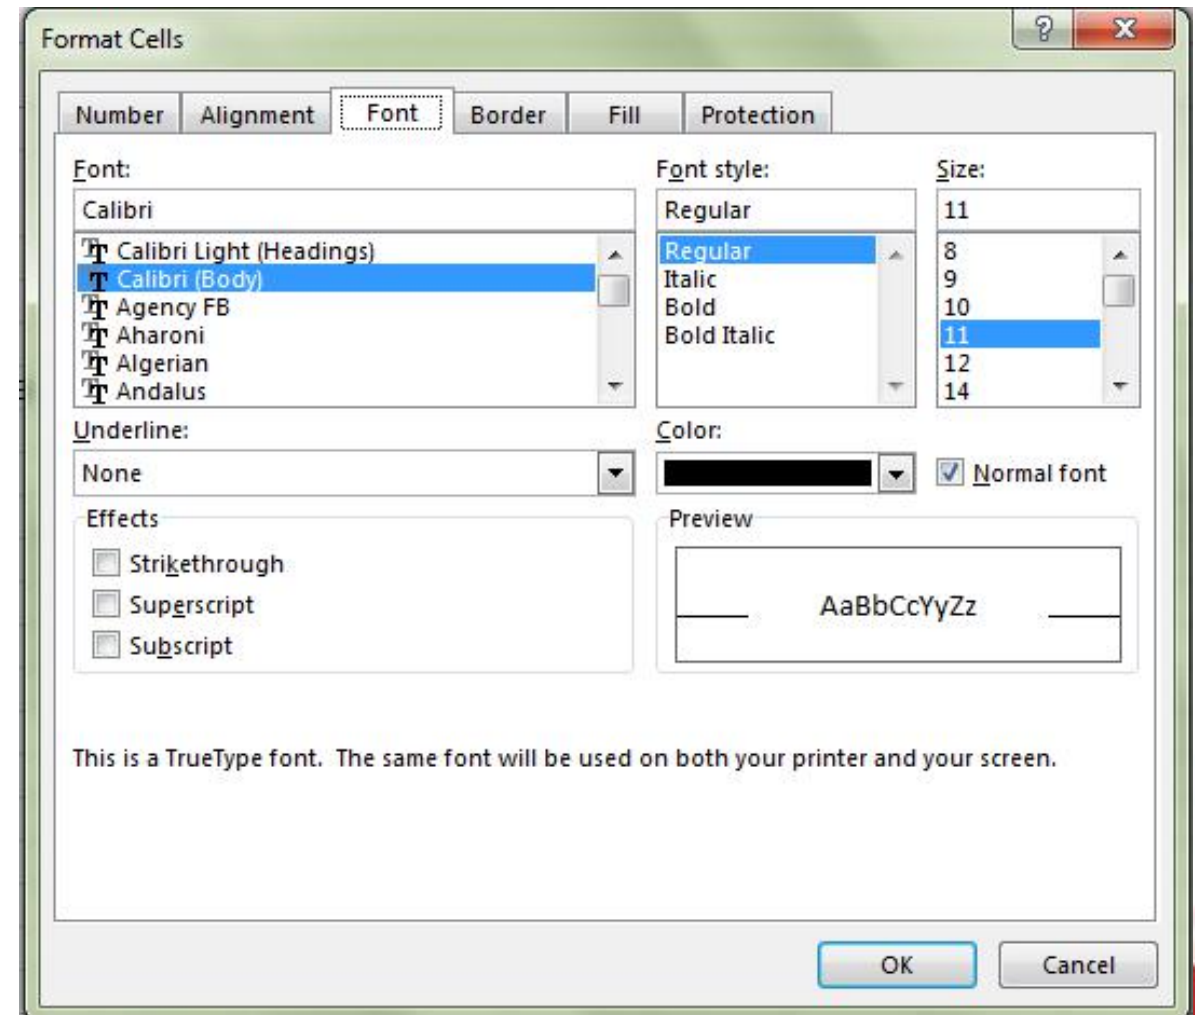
Format Cells

?
X

Number
Alignment
Font
Border
Fill
Protection

Font:
Calibri
Calibri Light (Headings)
Calibri (Body)
Agency FB
Aharoni
Algerian
Andalus

Font style:
Regular
Regular
Italic
Bold
Bold Italic

Size:
11
8
9
10
11
12
14

Underline:
None

Color:

Normal font

Effects
Strikethrough
Superscript
Subscript

Preview
AaBbCcYyZz

This is a TrueType font. The same font will be used on both your printer and your screen.

OK
Cancel